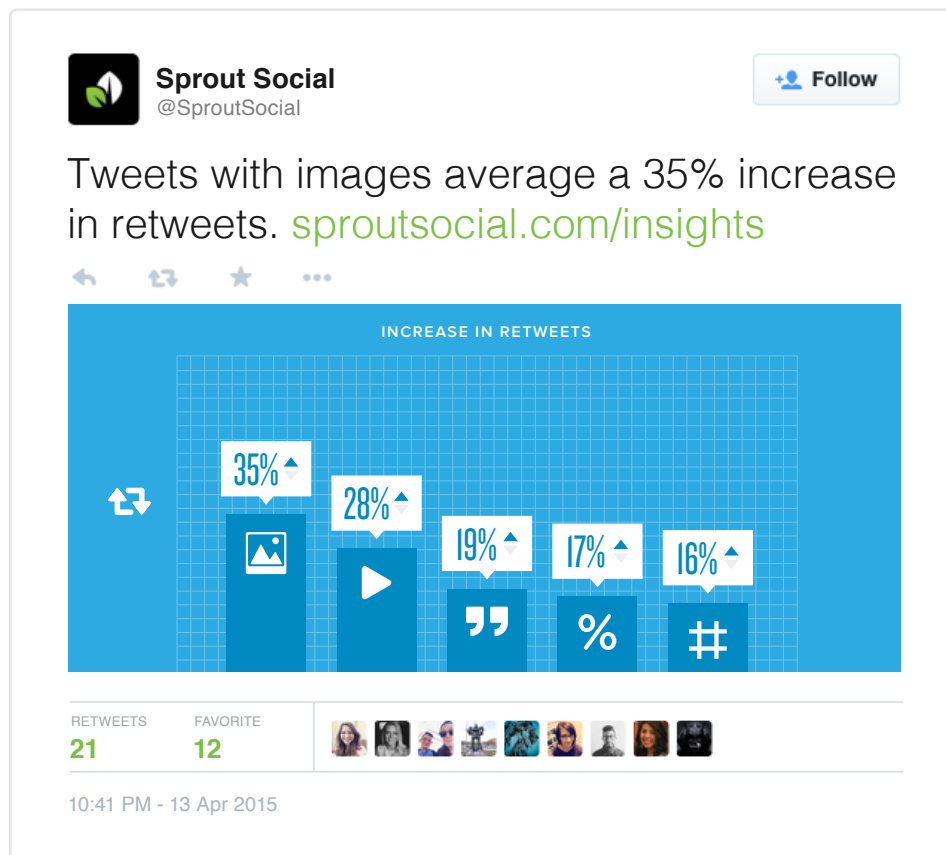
Sprout Social
@SproutSocial

Follow

Tweets with images average a 35% increase in retweets. sproutsocial.com/insights

INCREASE IN RETWEETS

35%

28%

19%

17%

16%

%

#

RETWEETS
21

FAVORITE
12

10:41 PM - 13 Apr 2015